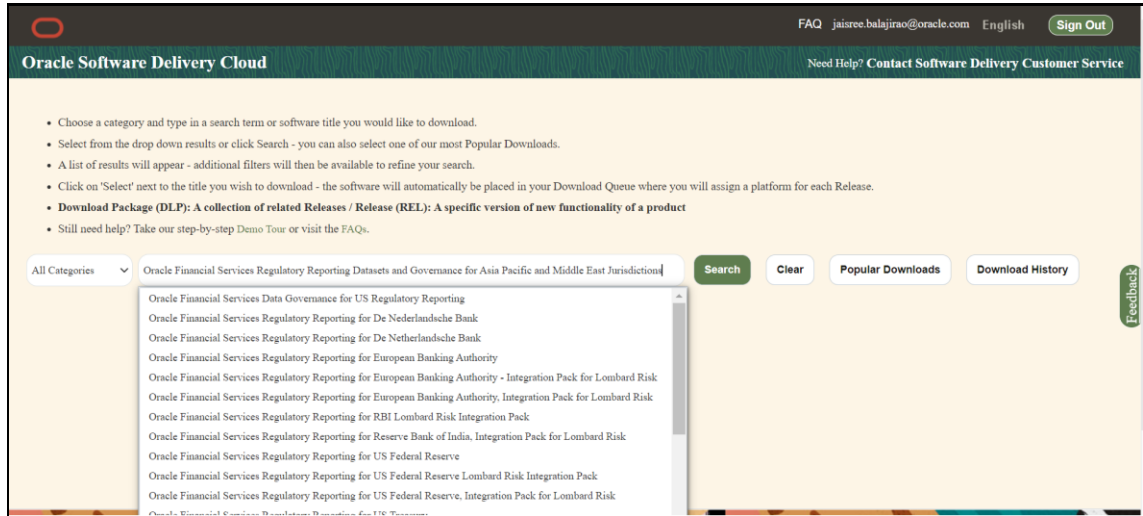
FAQ jaisree.balajirao@oracle.com English Sign Out

Oracle Software Delivery Cloud

Need Help? Contact Software Delivery Customer Service

- Choose a category and type in a search term or software title you would like to download.
- Select from the drop down results or click Search - you can also select one of our most Popular Downloads.
- A list of results will appear - additional filters will then be available to refine your search.
- Click on 'Select' next to the title you wish to download - the software will automatically be placed in your Download Queue where you will assign a platform for each Release.
- **Download Package (DLP): A collection of related Releases / Release (REL): A specific version of new functionality of a product**
- Still need help? Take our step-by-step Demo Tour or visit the FAQs.

All Categories

Oracle Financial Services Regulatory Reporting Datasets and Governance for Asia Pacific and Middle East Jurisdictions

Search

Clear

Popular Downloads

Download History

Oracle Financial Services Data Governance for US Regulatory Reporting
Oracle Financial Services Regulatory Reporting for De Nederlandsche Bank
Oracle Financial Services Regulatory Reporting for De Netherlandsche Bank
Oracle Financial Services Regulatory Reporting for European Banking Authority
Oracle Financial Services Regulatory Reporting for European Banking Authority - Integration Pack for Lombard Risk
Oracle Financial Services Regulatory Reporting for European Banking Authority, Integration Pack for Lombard Risk
Oracle Financial Services Regulatory Reporting for RBI Lombard Risk Integration Pack
Oracle Financial Services Regulatory Reporting for Reserve Bank of India, Integration Pack for Lombard Risk
Oracle Financial Services Regulatory Reporting for US Federal Reserve
Oracle Financial Services Regulatory Reporting for US Federal Reserve Lombard Risk Integration Pack
Oracle Financial Services Regulatory Reporting for US Federal Reserve, Integration Pack for Lombard Risk
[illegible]

Feedback